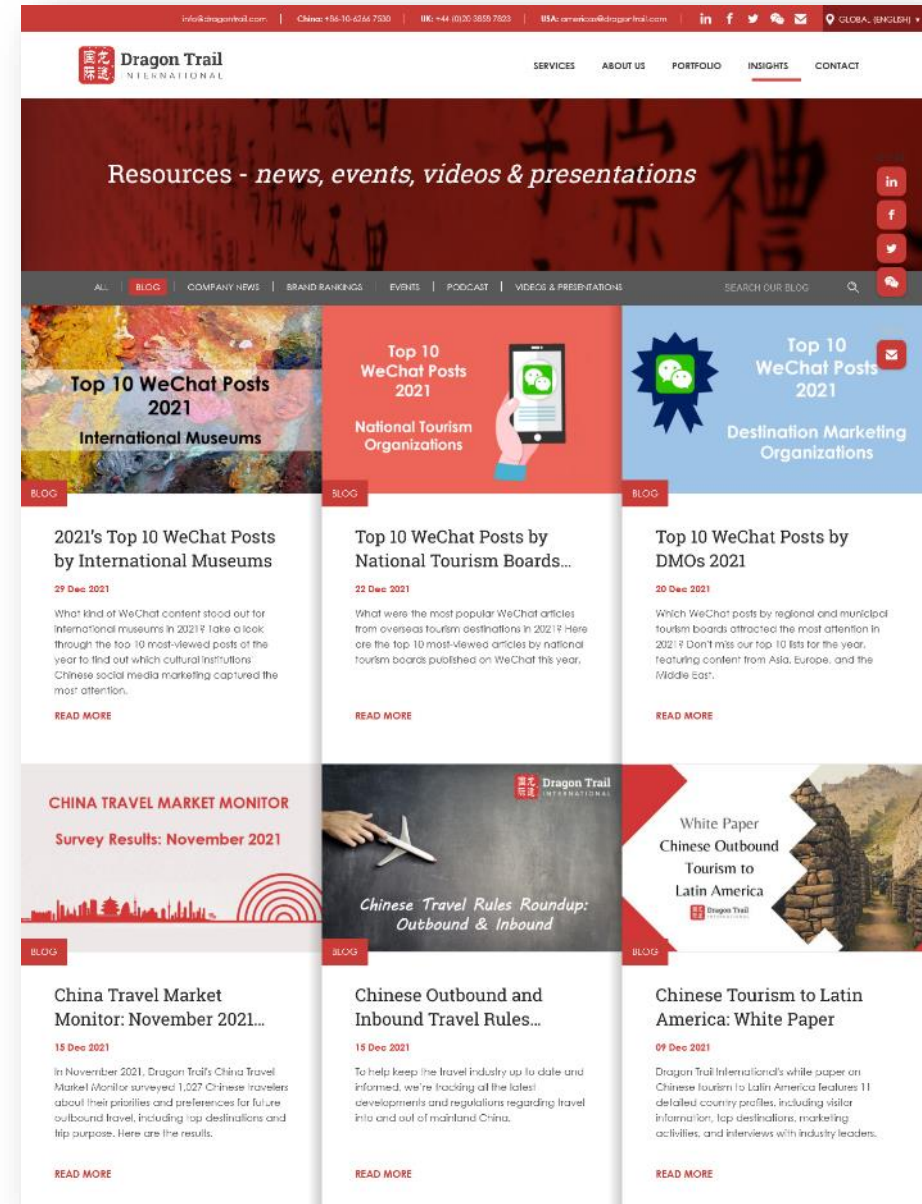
info@dragontrail.com | China: +86-10-6266 7530 | UK: +44 (0)20 3855 7823 | USA: americas@dragontrail.com | GLOBAL (ENGLISH)

Dragon Trail INTERNATIONAL

SERVICES ABOUT US PORTFOLIO INSIGHTS CONTACT

Resources - news, events, videos & presentations

ALL | BLOG | COMPANY NEWS | BRAND RANKINGS | EVENTS | PODCAST | VIDEOS & PRESENTATIONS

SEARCH OUR BLOG

Top 10 WeChat Posts 2021 International Museums

BLOG

2021's Top 10 WeChat Posts by International Museums

29 Dec 2021

What kind of WeChat content stood out for international museums in 2021? Take a look through the top 10 most-viewed posts of the year to find out which cultural institutions Chinese social media marketing captured the most attention.

READ MORE

Top 10 WeChat Posts 2021 National Tourism Organizations

BLOG

Top 10 WeChat Posts by National Tourism Boards...

22 Dec 2021

What were the most popular WeChat articles from overseas tourism destinations in 2021? Here are the top 10 most-viewed articles by national tourism boards published on WeChat this year.

READ MORE

Top 10 WeChat Posts 2021 Destination Marketing Organizations

BLOG

Top 10 WeChat Posts by DMOs 2021

20 Dec 2021

Which WeChat posts by regional and municipal tourism boards attracted the most attention in 2021? Don't miss our top 10 lists for the year, featuring content from Asia, Europe, and the Middle East.

READ MORE

CHINA TRAVEL MARKET MONITOR

Survey Results: November 2021

BLOG

China Travel Market Monitor: November 2021...

15 Dec 2021

In November 2021, Dragon Trail's China Travel Market Monitor surveyed 1,027 Chinese travellers about their priorities and preferences for future outbound travel, including top destinations and trip purpose. Here are the results.

READ MORE

Dragon Trail INTERNATIONAL

Chinese Travel Rules Roundup: Outbound & Inbound

BLOG

Chinese Outbound and Inbound Travel Rules...

15 Dec 2021

To help keep the travel industry up to date and informed, we're tracking all the latest developments and regulations regarding travel into and out of mainland China.

READ MORE

White Paper

Chinese Outbound Tourism to Latin America

Dragon Trail

BLOG

Chinese Tourism to Latin America: White Paper

09 Dec 2021

Dragon Trail International's white paper on Chinese tourism to Latin America features 11 detailed country profiles, including visitor information, top destinations, marketing activities, and interviews with industry leaders.

READ MORE